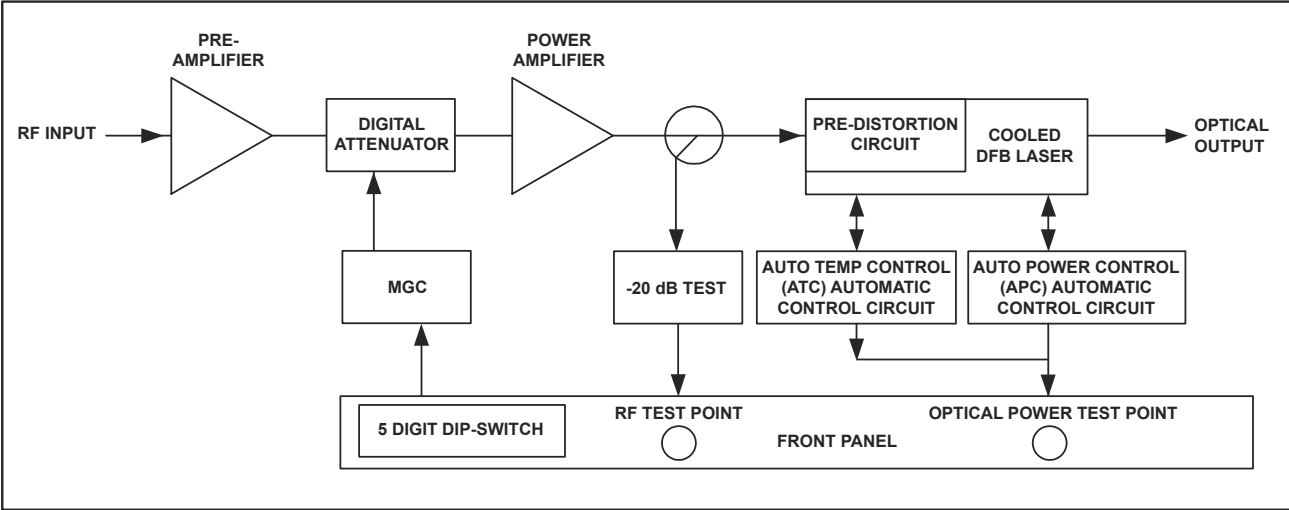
PRE-AMPLIFIER

RF INPUT

DIGITAL ATTENUATOR

POWER AMPLIFIER

PRE-DISTORTION CIRCUIT

COOLED DFB LASER

OPTICAL OUTPUT

MGC

-20 dB TEST

AUTO TEMP CONTROL (ATC) AUTOMATIC CONTROL CIRCUIT

AUTO POWER CONTROL (APC) AUTOMATIC CONTROL CIRCUIT

5 DIGIT DIP-SWITCH

RF TEST POINT

OPTICAL POWER TEST POINT

FRONT PANEL